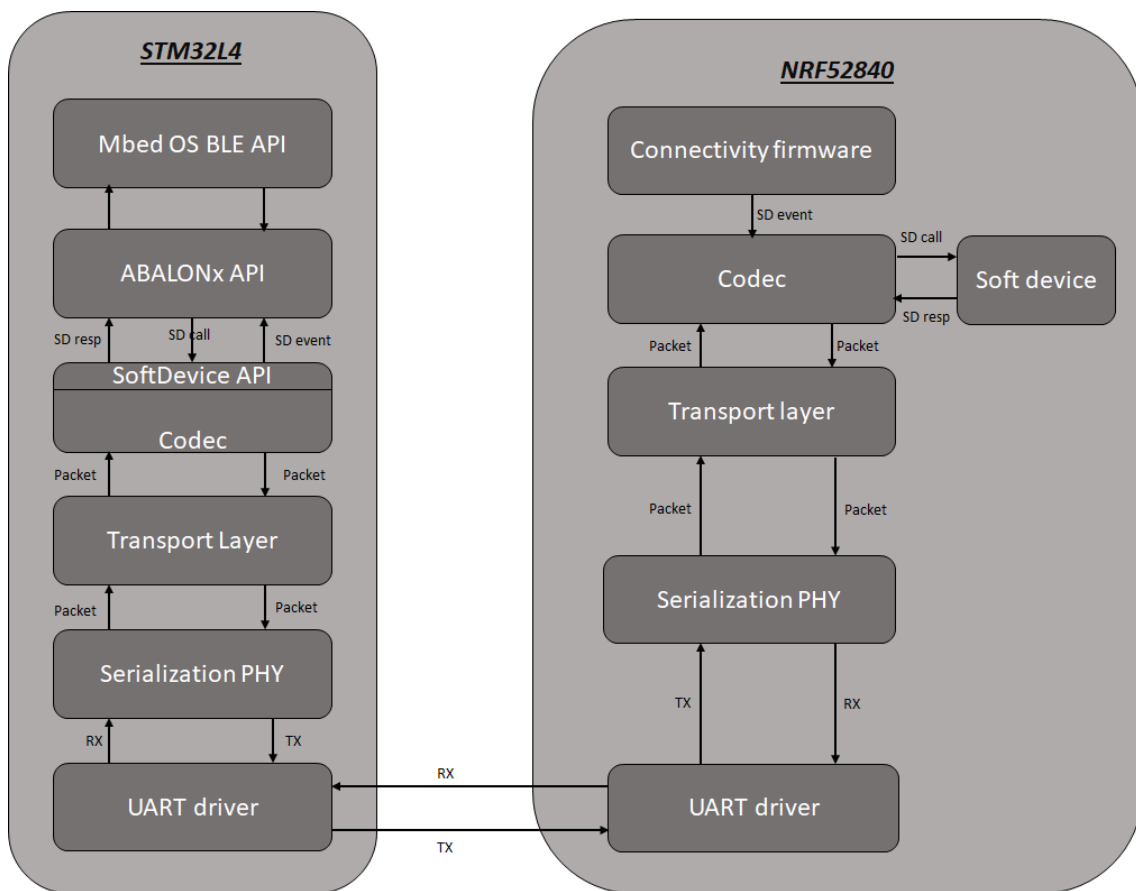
STM32L4

Mbed OS BLE API

ABALONx API

SD resp

SD call

SD event

SoftDevice API

Codec

Packet

Packet

Transport Layer

Packet

Packet

Serialization PHY

RX

TX

UART driver

NRF52840

Connectivity firmware

SD event

Codec

SD call

Soft device

SD resp

Packet

Packet

Transport layer

Packet

Packet

Serialization PHY

TX

RX

UART driver

RX

TX